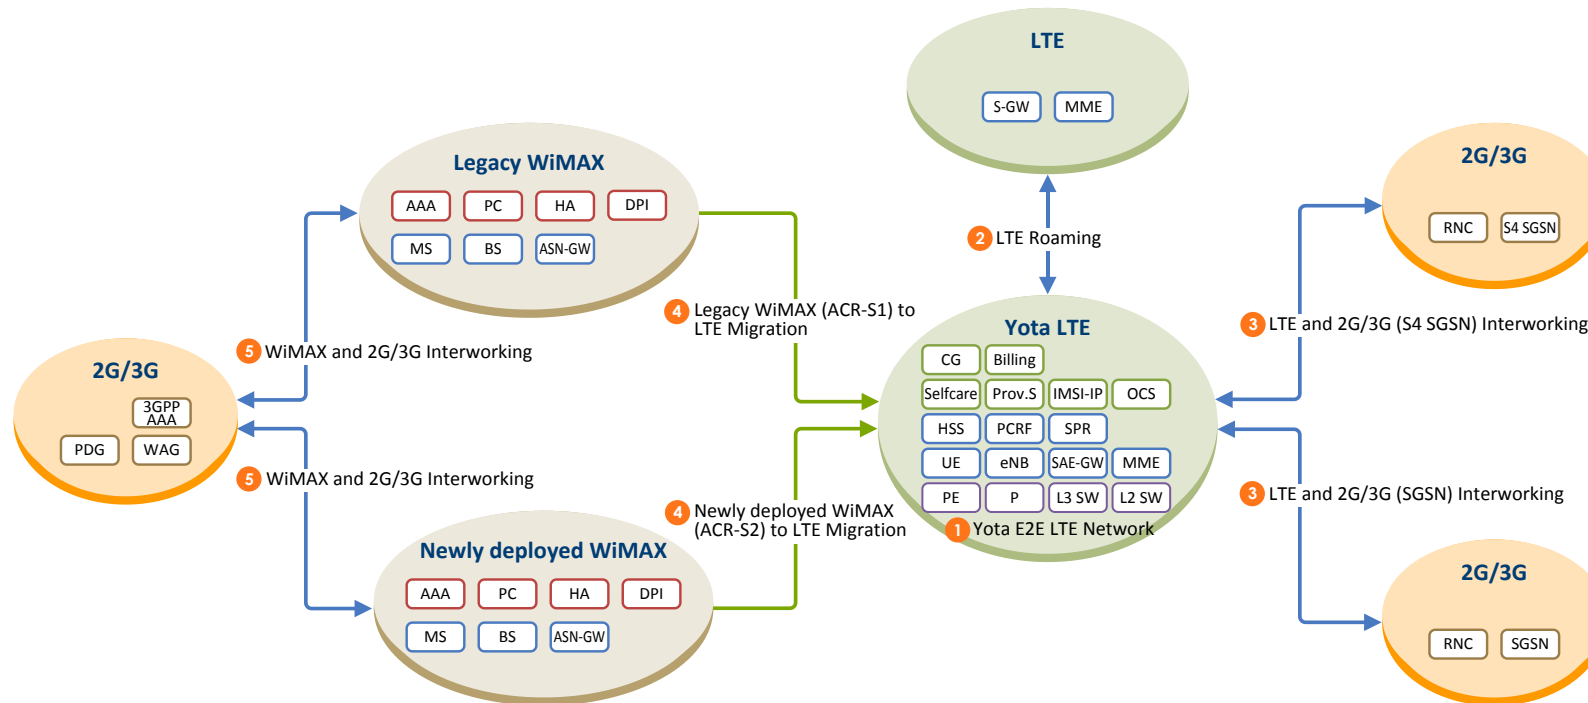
LTE

S-GW MME

2 LTE Roaming

Legacy WiMAX

AAA PC HA DPI
MS BS ASN-GW

4 Legacy WiMAX (ACR-S1) to LTE Migration

2G/3G

RNC S4 SGSN

3 LTE and 2G/3G (S4 SGSN) Interworking

5 WiMAX and 2G/3G Interworking

2G/3G

3GPP AAA
PDG WAG

5 WiMAX and 2G/3G Interworking

Yota LTE

CG Billing
Selfcare Prov.S IMSI-IP OCS
HSS PCRF SPR
UE eNB SAE-GW MME
PE P L3 SW L2 SW

1 Yota E2E LTE Network

3 LTE and 2G/3G (SGSN) Interworking

4 Newly deployed WiMAX (ACR-S2) to LTE Migration

Newly deployed WiMAX

AAA PC HA DPI
MS BS ASN-GW

2G/3G

RNC SGSN